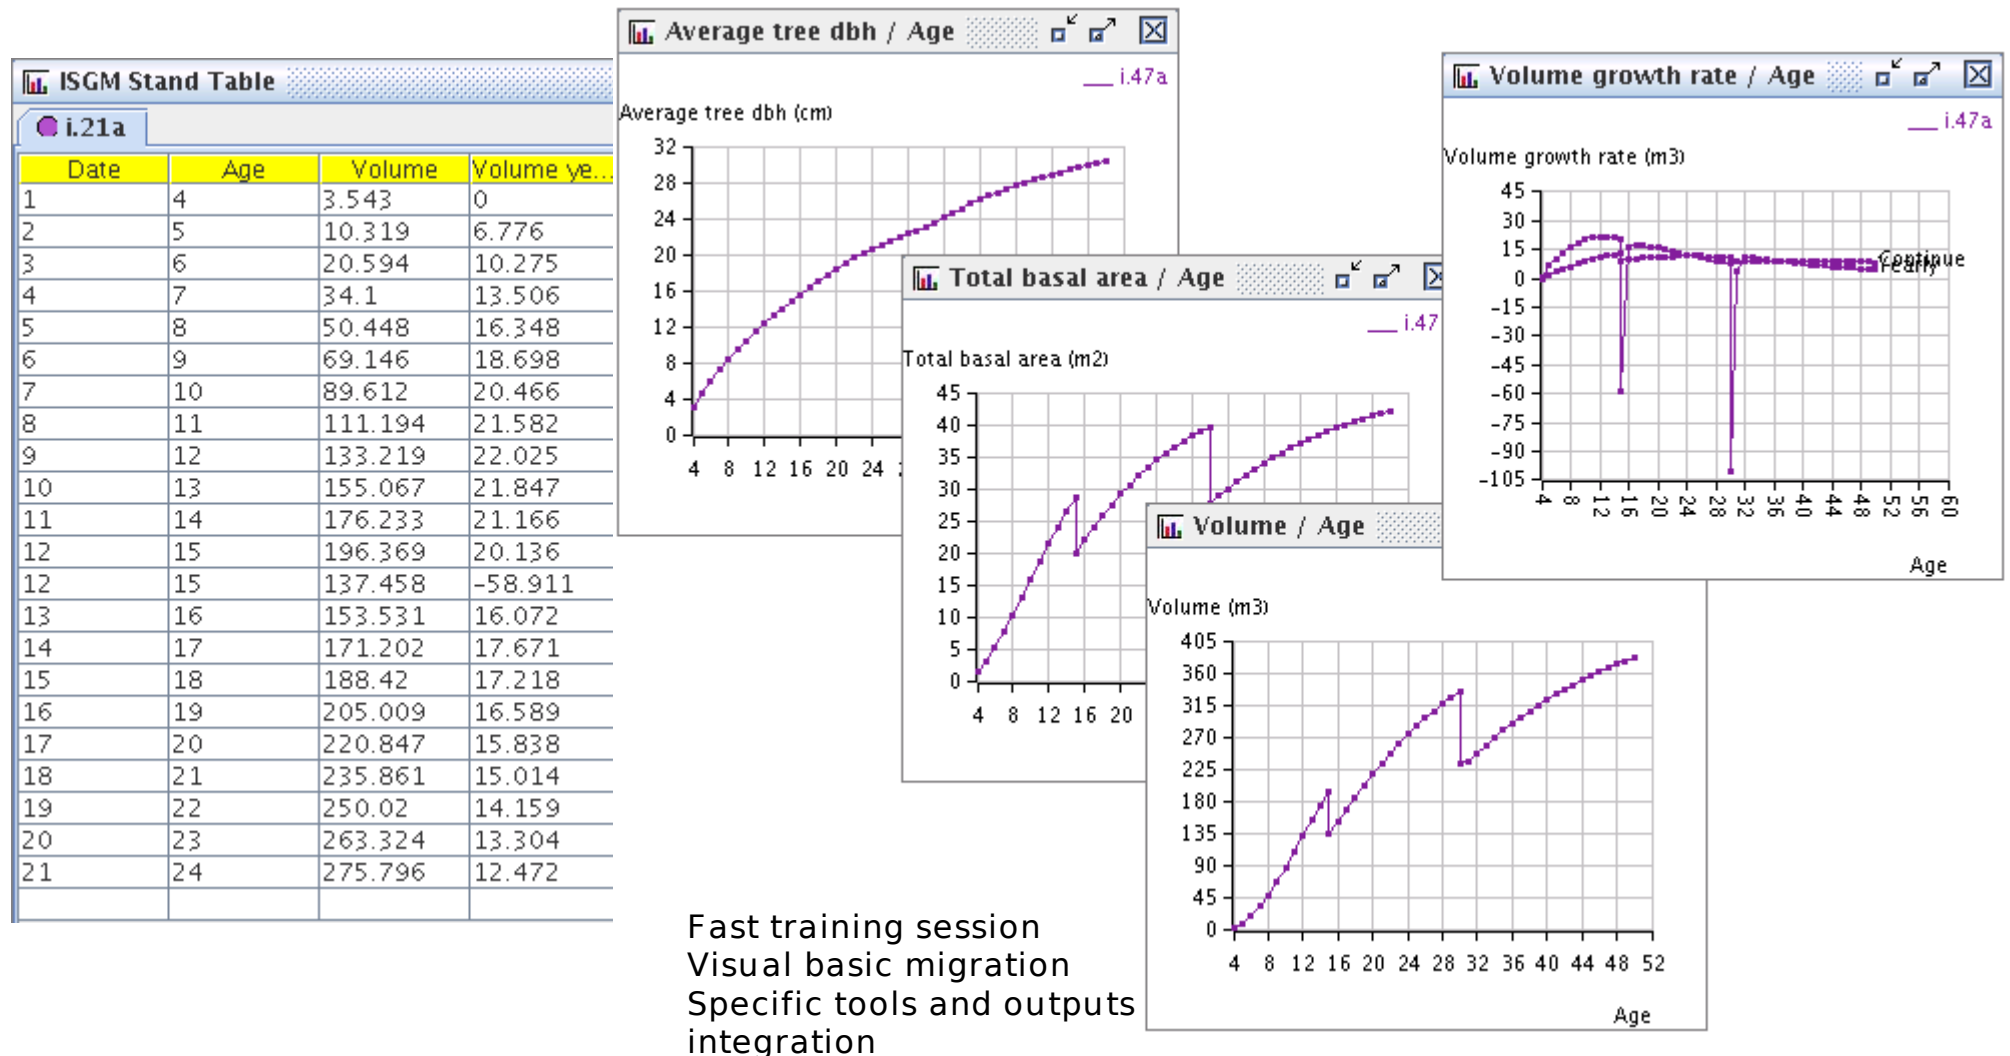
ISGM Stand Table

i.21a

| Date | Age | Volume | Volume ye... |
|---|---|---|---|
| 1 | 4 | 3.543 | 0 |
| 2 | 5 | 10.319 | 6.776 |
| 3 | 6 | 20.594 | 10.275 |
| 4 | 7 | 34.1 | 13.506 |
| 5 | 8 | 50.448 | 16.348 |
| 6 | 9 | 69.146 | 18.698 |
| 7 | 10 | 89.612 | 20.466 |
| 8 | 11 | 111.194 | 21.582 |
| 9 | 12 | 133.219 | 22.025 |
| 10 | 13 | 155.067 | 21.847 |
| 11 | 14 | 176.233 | 21.166 |
| 12 | 15 | 196.369 | 20.136 |
| 12 | 15 | 137.458 | -58.911 |
| 13 | 16 | 153.531 | 16.072 |
| 14 | 17 | 171.202 | 17.671 |
| 15 | 18 | 188.42 | 17.218 |
| 16 | 19 | 205.009 | 16.589 |
| 17 | 20 | 220.847 | 15.838 |
| 18 | 21 | 235.861 | 15.014 |
| 19 | 22 | 250.02 | 14.159 |
| 20 | 23 | 263.324 | 13.304 |
| 21 | 24 | 275.796 | 12.472 |

Average tree dbh / Age

i.47a

Average tree dbh (cm)

32 28 24 20 16 12 8 4 0

4 8 12 16 20 24

Total basal area / Age

i.47

Total basal area (m2)

45 40 35 30 25 20 15 10 5 0

4 8 12 16 20

Volume growth rate / Age

i.47a

Volume growth rate (m3)

45 30 15 0 -15 -30 -45 -60 -75 -90 -105

Continue
Yearly

4 8 12 16 20 24 28 32 36 40 44 48 52 56 60

Age

Volume / Age

Volume (m3)

405 360 315 270 225 180 135 90 45 0

4 8 12 16 20 24 28 32 36 40 44 48 52

Age

Fast training session
Visual basic migration
Specific tools and outputs integration